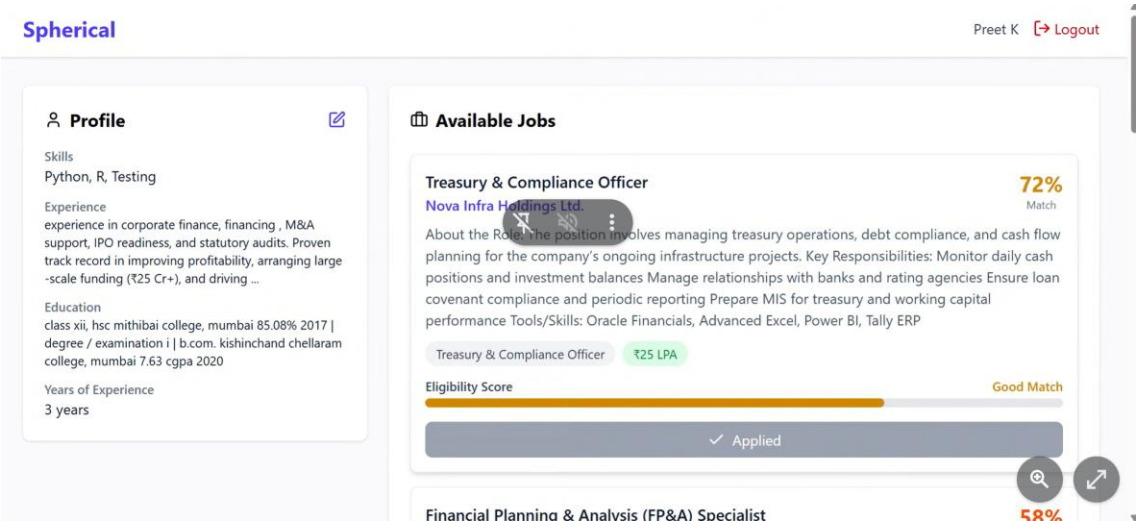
Spherical

Preet K Logout

Profile

Skills
Python, R, Testing

Experience
experience in corporate finance, financing , M&A support, IPO readiness, and statutory audits. Proven track record in improving profitability, arranging large-scale funding (₹25 Cr+), and driving ...

Education
class xii, hsc mithibai college, mumbai 85.08% 2017 | degree / examination i | b.com. kishinchand chellaram college, mumbai 7.63 cgpa 2020

Years of Experience
3 years

Available Jobs

Treasury & Compliance Officer
Nova Infra Holdings Ltd.

72%
Match

About the Role: The position involves managing treasury operations, debt compliance, and cash flow planning for the company's ongoing infrastructure projects. Key Responsibilities: Monitor daily cash positions and investment balances Manage relationships with banks and rating agencies Ensure loan covenant compliance and periodic reporting Prepare MIS for treasury and working capital performance Tools/Skills: Oracle Financials, Advanced Excel, Power BI, Tally ERP

Treasury & Compliance Officer ₹25 LPA

Eligibility Score Good Match

Applied

Financial Planning & Analysis (FP&A) Specialist
58%